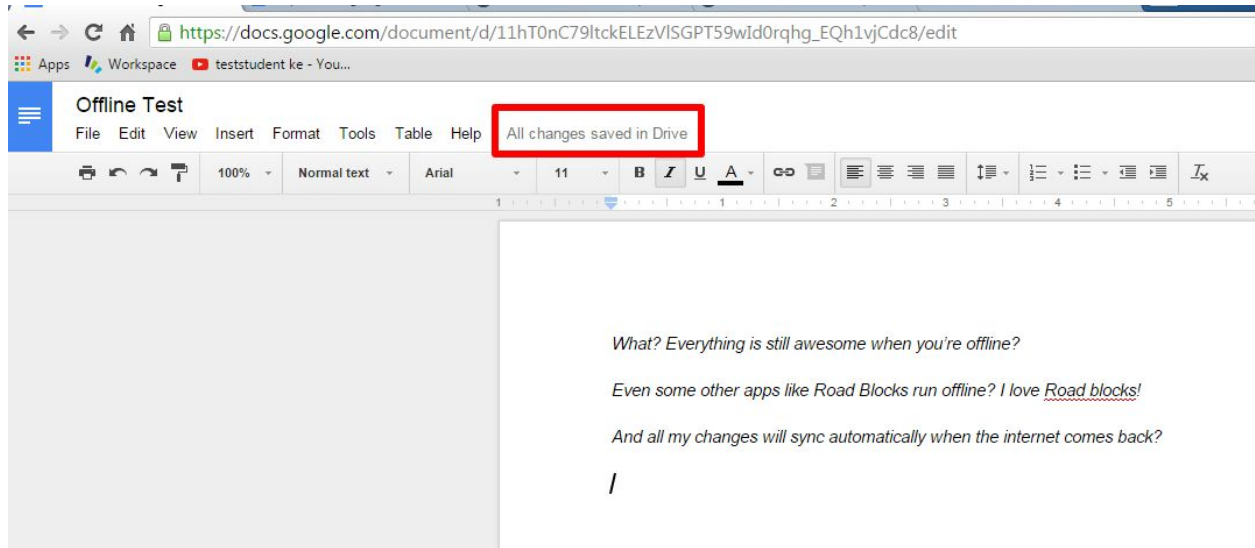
https://docs.google.com/document/d/11hT0nC79ltckELEzVlSGPT59wId0rqhg_EQh1vjCdc8/edit

Apps Workspace teststudent ke - You...

Offline Test

File Edit View Insert Format Tools Table Help All changes saved in Drive

100% Normal text Arial 11 B I U A

1 1 2 3 4 5

What? Everything is still awesome when you're offline?

Even some other apps like Road Blocks run offline? I love Road blocks!

And all my changes will sync automatically when the internet comes back?